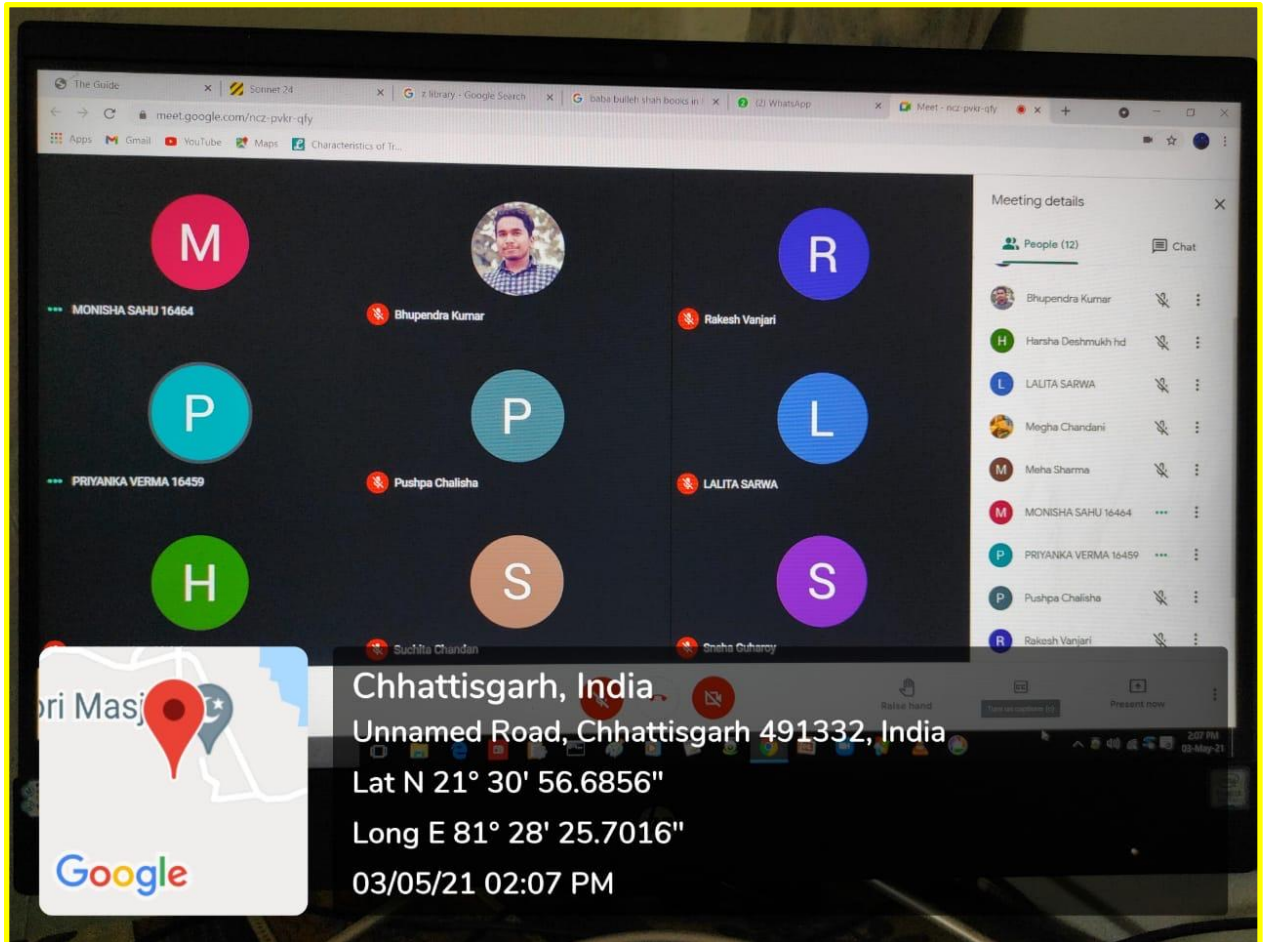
The Guide
Sonnet 24
z library - Google Search
baba bulleh shah books in
(2) WhatsApp
Meet - ncz-pvkr-qfy
meet.google.com/ncz-pvkr-qfy
Apps Gmail YouTube Maps Characteristics of Tr...

M
MONISHA SAHU 16464
Bhupendra Kumar
R
Rakesh Vanjari
P
PRIYANKA VERMA 16459
P
Pushpa Chalisha
L
LALITA SARWA
H
S
Suchita Chandan
S
Sneha Guharoy

Meeting details
People (12)
Chat
Bhupendra Kumar
H Harsha Deshmukh hd
L LALITA SARWA
Megha Chandani
M Meha Sharma
M MONISHA SAHU 16464
P PRIYANKA VERMA 16459
P Pushpa Chalisha
R Rakesh Vanjari

Raise hand
Present now
2:07 PM
03-May-21

ori Masj
Google
Chhattisgarh, India
Unnamed Road, Chhattisgarh 491332, India
Lat N 21° 30' 56.6856"
Long E 81° 28' 25.7016"
03/05/21 02:07 PM